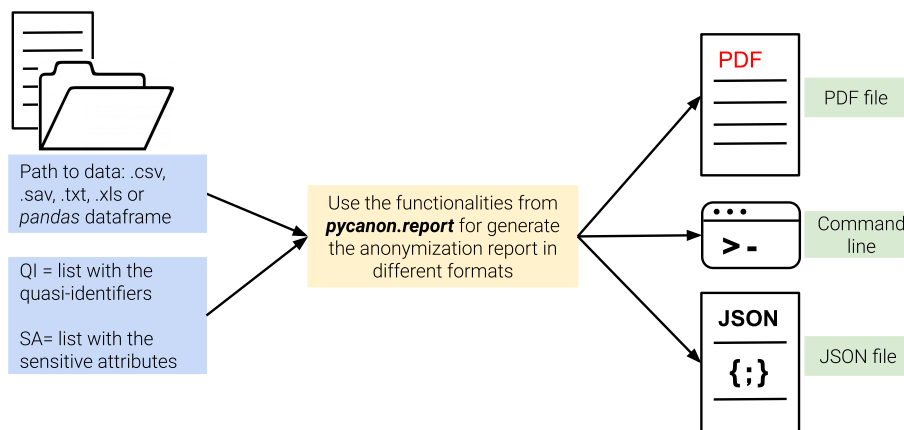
Path to data: .csv, .sav, .txt, .xls or *pandas* dataframe

QI = list with the quasi-identifiers

SA= list with the sensitive attributes

Use the functionalities from ***pycanon.report*** for generate the anonymization report in different formats

PDF

PDF file

>-

Command line

JSON

{;}

JSON file